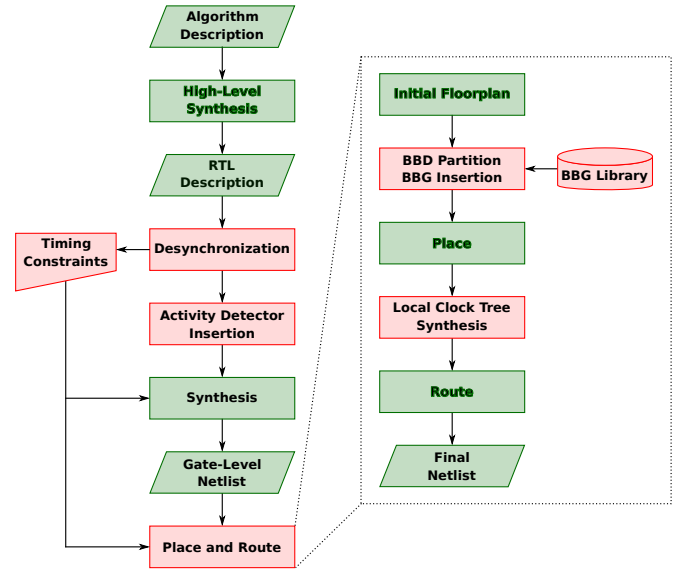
Algorithm Description

High-Level Synthesis

RTL Description

Timing Constraints

Desynchronization

Activity Detector Insertion

Synthesis

Gate-Level Netlist

Place and Route

Initial Floorplan

BBD Partition BBG Insertion

BBG Library

Place

Local Clock Tree Synthesis

Route

Final Netlist